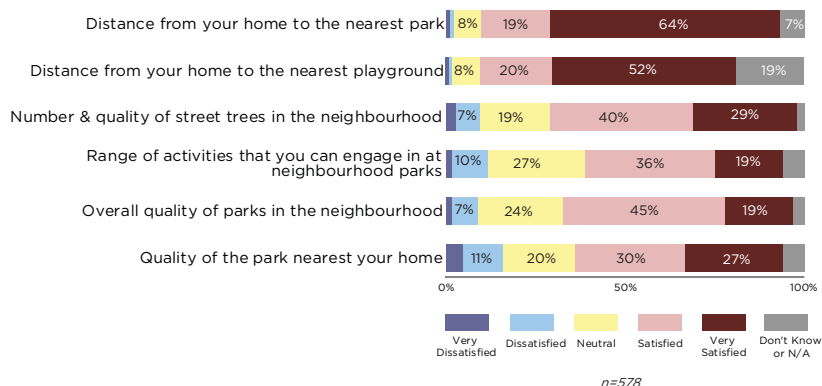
| | | | | | | |
|---|---|---|---|---|---|---|
| Distance from your home to the nearest park | | | 8% | 19% | 64% | 7% |
| Distance from your home to the nearest playground | | | 8% | 20% | 52% | 19% |
| Number & quality of street trees in the neighbourhood | | 7% | 19% | 40% | 29% | |
| Range of activities that you can engage in at neighbourhood parks | | 10% | 27% | 36% | 19% | |
| Overall quality of parks in the neighbourhood | | 7% | 24% | 45% | 19% | |
| Quality of the park nearest your home | | 11% | 20% | 30% | 27% | |

0% 50% 100%

Very Dissatisfied
Dissatisfied
Neutral
Satisfied
Very Satisfied
Don't Know or N/A

n=578